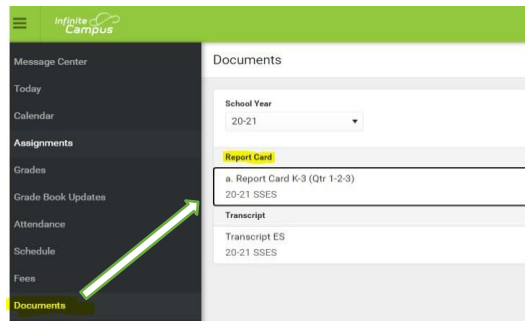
Infinite Campus

Message Center
Today
Calendar
Assignments
Grades
Grade Book Updates
Attendance
Schedule
Fees
Documents

Documents

School Year
20-21

Report Card
a. Report Card K-3 (Qtr 1-2-3)
20-21 SSES

Transcript
Transcript ES
20-21 SSES